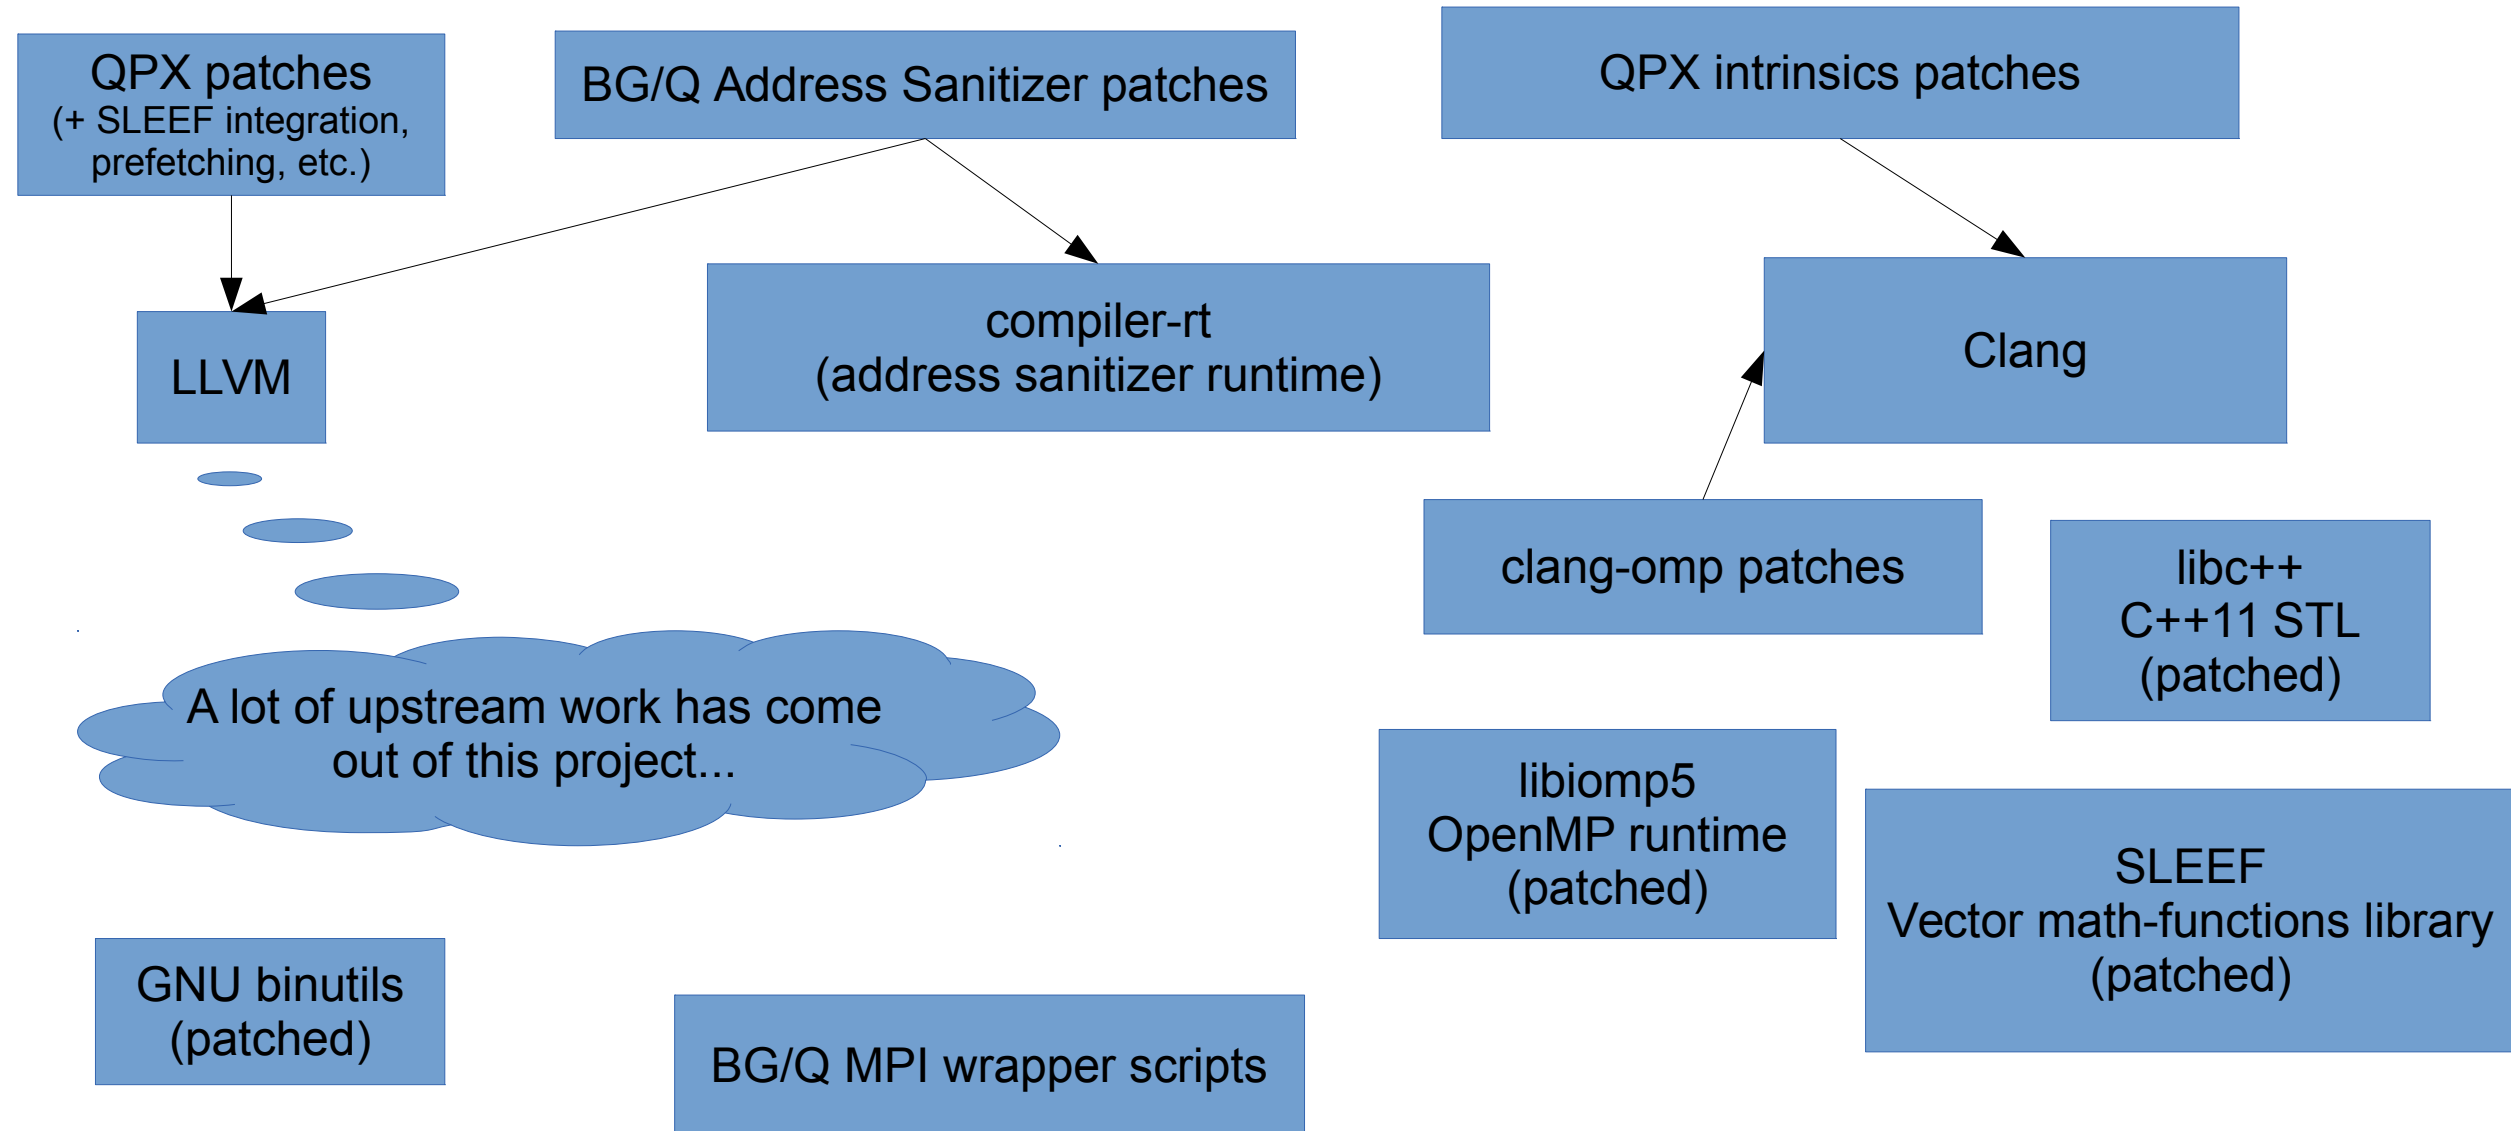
QPX patches
(+ SLEEF integration, prefetching, etc.)

BG/Q Address Sanitizer patches

QPX intrinsics patches

LLVM

compiler-rt
(address sanitizer runtime)

Clang

clang-omp patches

libc++
C++11 STL
(patched)

A lot of upstream work has come out of this project...

libiomp5
OpenMP runtime
(patched)

SLEEF
Vector math-functions library
(patched)

GNU binutils
(patched)

BG/Q MPI wrapper scripts